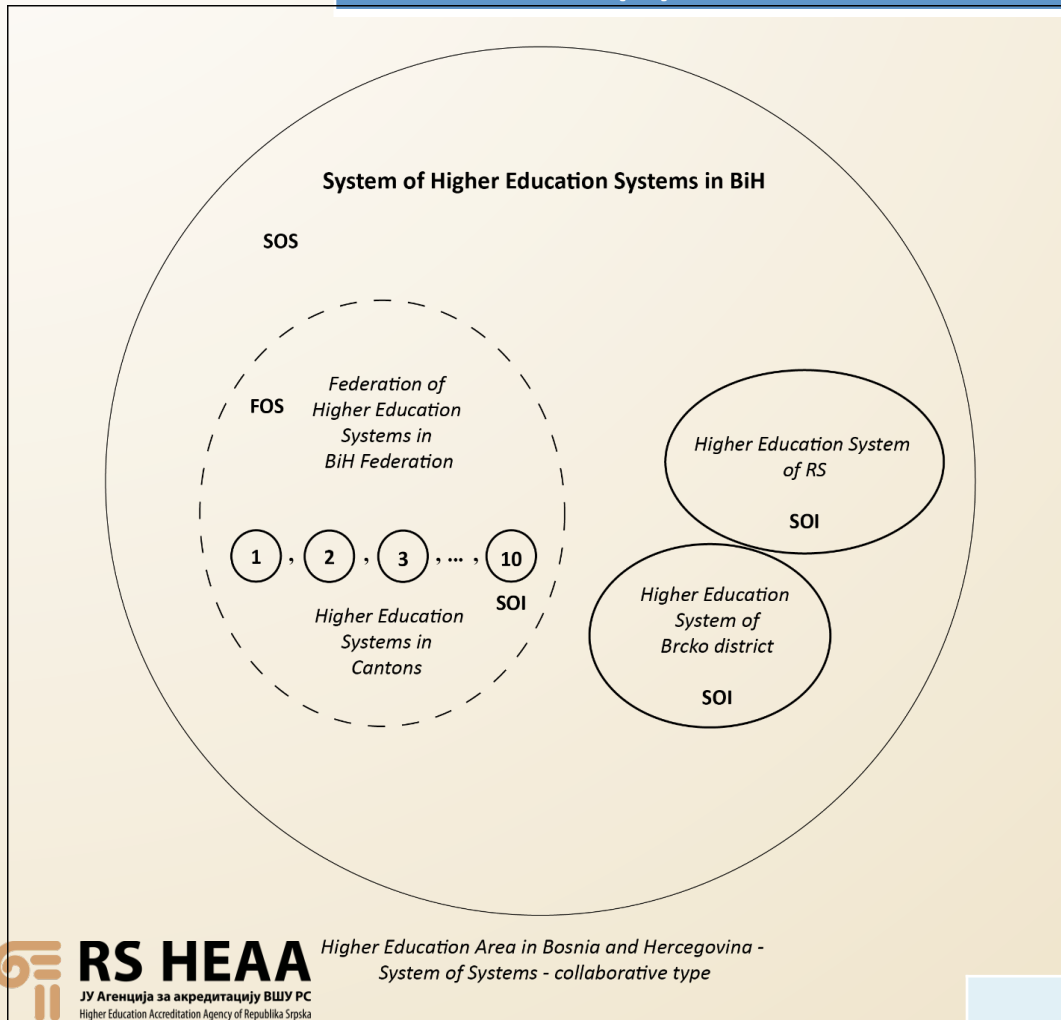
System of Higher Education Systems in BiH

SOS

FOS

Federation of Higher Education Systems in BiH Federation

1 , 2 , 3 , ... , 10

SOI

Higher Education Systems in Cantons

Higher Education System of RS

SOI

Higher Education System of Brcko district

SOI

RS HEAA
ЈУ Агенција за акредитацију ВШУ РС
Higher Education Accreditation Agency of Republika Srpska

Higher Education Area in Bosnia and Hercegovina - System of Systems - collaborative type